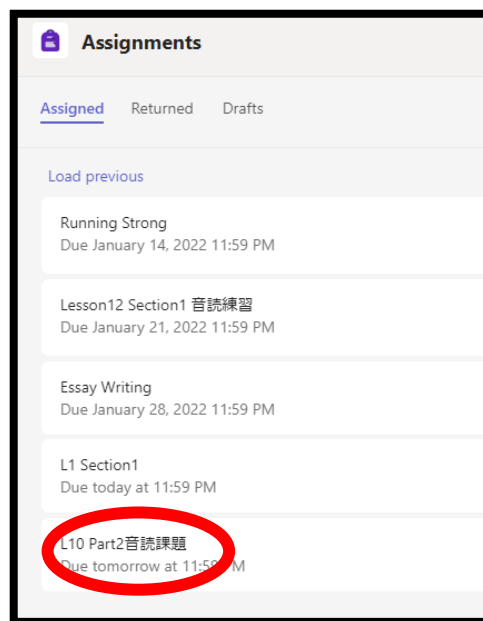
Assignments

Assigned Returned Drafts

Load previous

Running Strong
Due January 14, 2022 11:59 PM

Lesson12 Section1 音読練習
Due January 21, 2022 11:59 PM

Essay Writing
Due January 28, 2022 11:59 PM

L1 Section1
Due today at 11:59 PM

L10 Part2音読課題
Due tomorrow at 11:5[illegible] PM